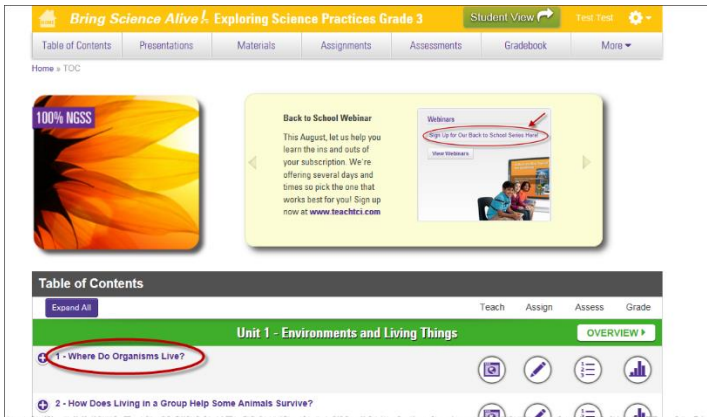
Bring Science Alive! Exploring Science Practices Grade 3

Student View

Test Test

Table of Contents | Presentations | Materials | Assignments | Assessments | Gradebook | More

Home » TOC

100% NGSS

Back to School Webinar

This August, let us help you learn the ins and outs of your subscription. We're offering several days and times so pick the one that works best for you! Sign up now at www.teachtci.com

Webinars

Sign Up for Our Back to School Series Here!

View Webinars

Table of Contents

Expand All

Teach Assign Assess Grade

Unit 1 - Environments and Living Things

OVERVIEW

1 - Where Do Organisms Live?

2 - How Does Living in a Group Help Some Animals Survive?